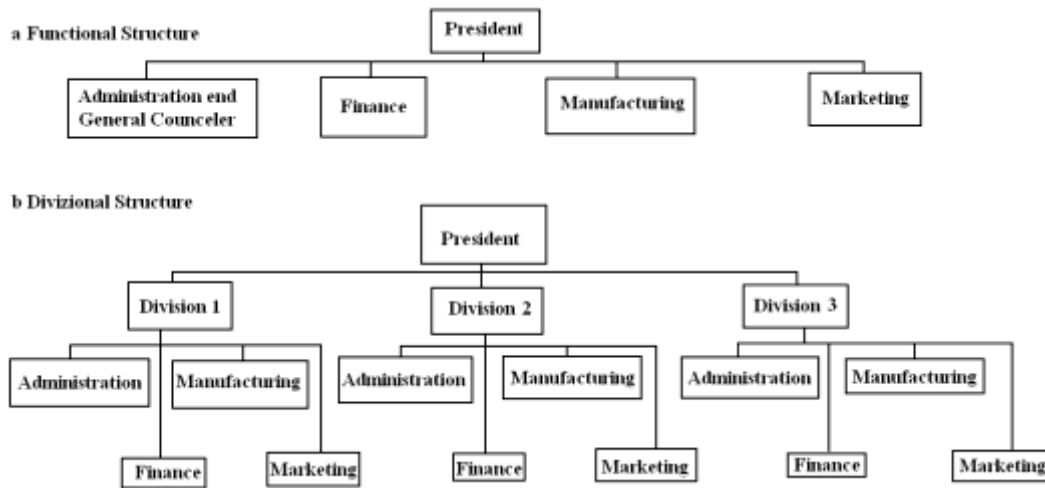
a Functional Structure

President

Administration end General Counceler

Finance

Manufacturing

Marketing

b Divizional Structure

President

Division 1

Division 2

Division 3

Administration

Manufacturing

Finance

Marketing

Administration

Manufacturing

Finance

Marketing

Administration

Manufacturing

Finance

Marketing